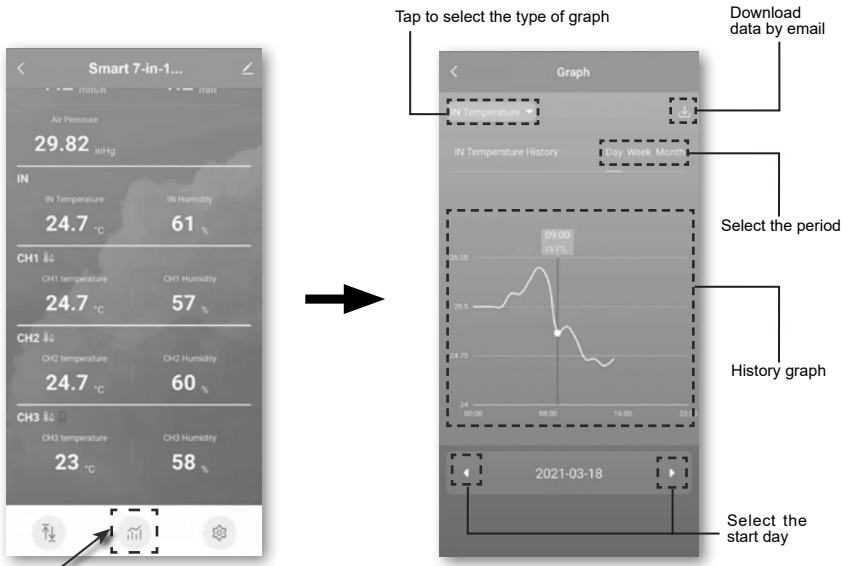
Smart 7-in-1...

Air Pressure
29.82 inHg

IN
IN Temperature
24.7 °C
IN Humidity
61 %

CH1
CH1 temperature
24.7 °C
CH1 Humidity
57 %

CH2
CH2 temperature
24.7 °C
CH2 Humidity
60 %

CH3
CH3 temperature
23 °C
CH3 Humidity
58 %

Tap to select the type of graph

Download data by email

Graph

IN Temperature

IN Temperature History

Day Week Month

Select the period

09:00
23.1°C

25.25
25.5
24.75
24
00:00
08:00
16:00
23:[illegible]

History graph

2021-03-18

Select the start day